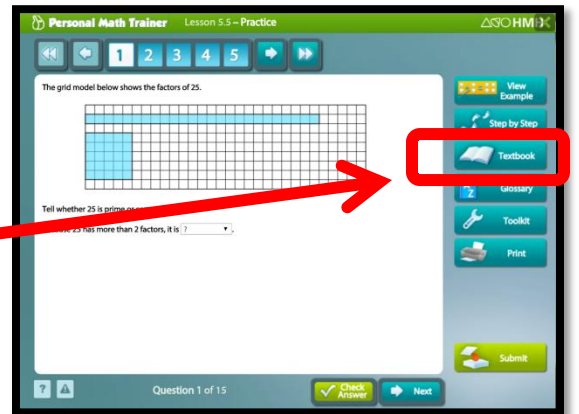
Personal Math Trainer Lesson 5.5 – Practice

HMH

1 2 3 4 5

The grid model below shows the factors of 25.

Tell whether 25 is prime or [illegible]

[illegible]se 25 has more than 2 factors, it is ? .

View Example

Step by Step

Textbook

Glossary

Toolkit

Print

Submit

?

Question 1 of 15

Check Answer

Next